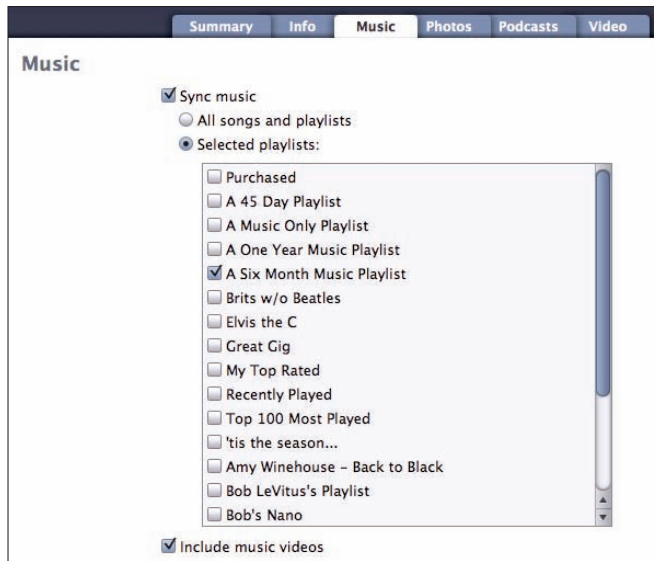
Summary Info Music Photos Podcasts Video

Music

Sync music

All songs and playlists

Selected playlists:

Purchased
A 45 Day Playlist
A Music Only Playlist
A One Year Music Playlist
A Six Month Music Playlist
Brits w/o Beatles
Elvis the C
Great Gig
My Top Rated
Recently Played
Top 100 Most Played
'tis the season...
Amy Winehouse – Back to Black
Bob LeVitus's Playlist
Bob's Nano

Include music videos